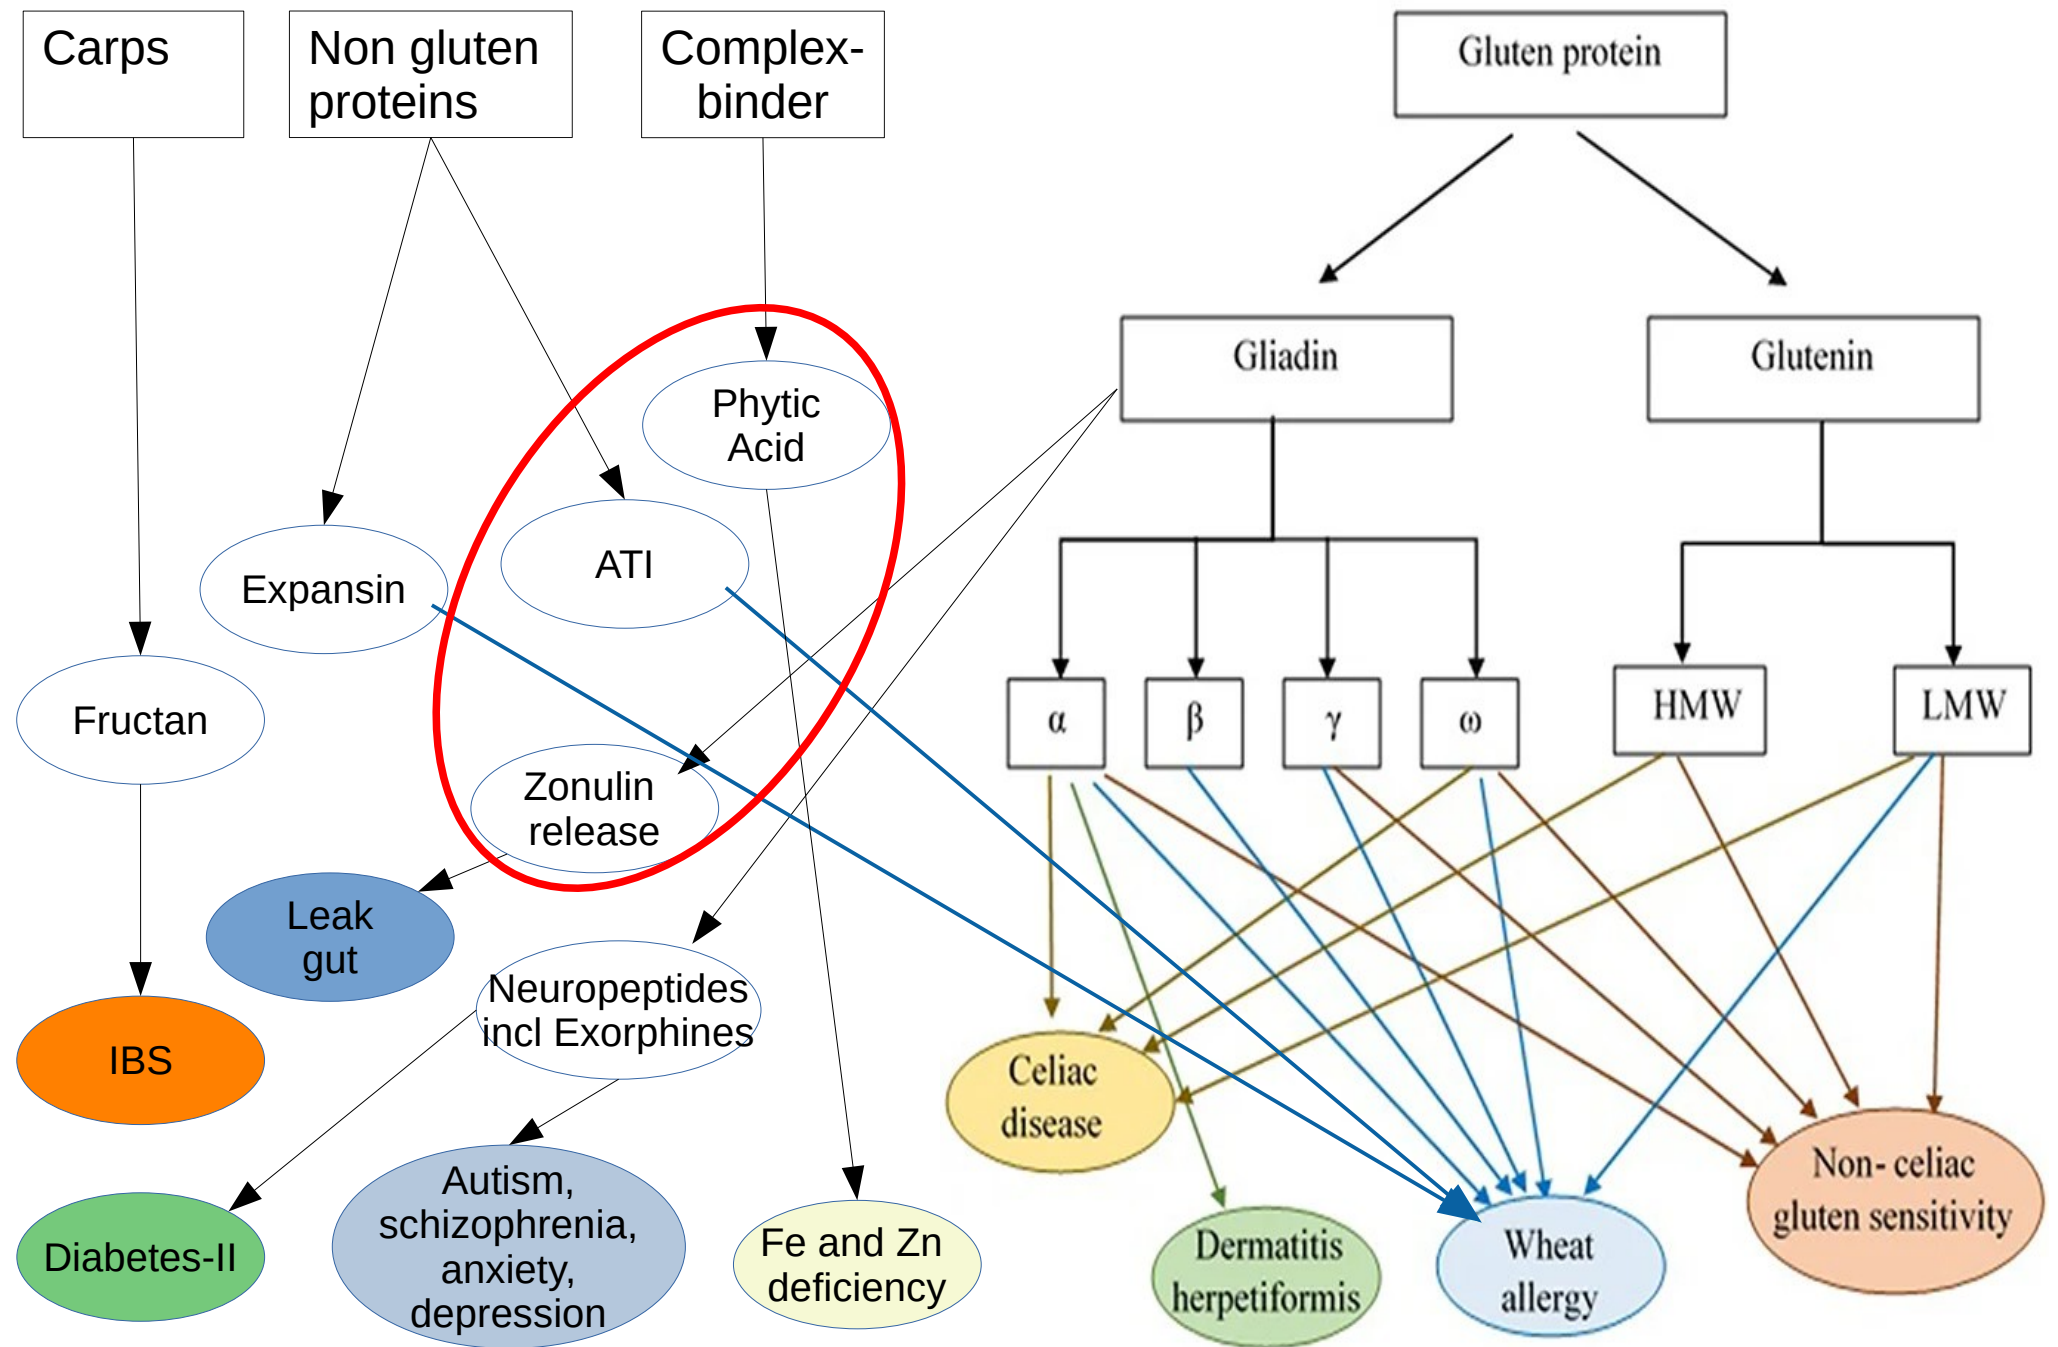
Carps

Non gluten proteins

Complex-binder

Gluten protein

Gliadin

Glutenin

Phytic Acid

ATI

Expansin

Fructan

$\alpha$

$\beta$

$\gamma$

$\omega$

HMW

LMW

Zonulin release

Leak gut

IBS

Neuropeptides incl Exorphines

Celiac disease

Diabetes-II

Autism, schizophrenia, anxiety, depression

Fe and Zn deficiency

Dermatitis herpetiformis

Wheat allergy

Non- celiac gluten sensitivity